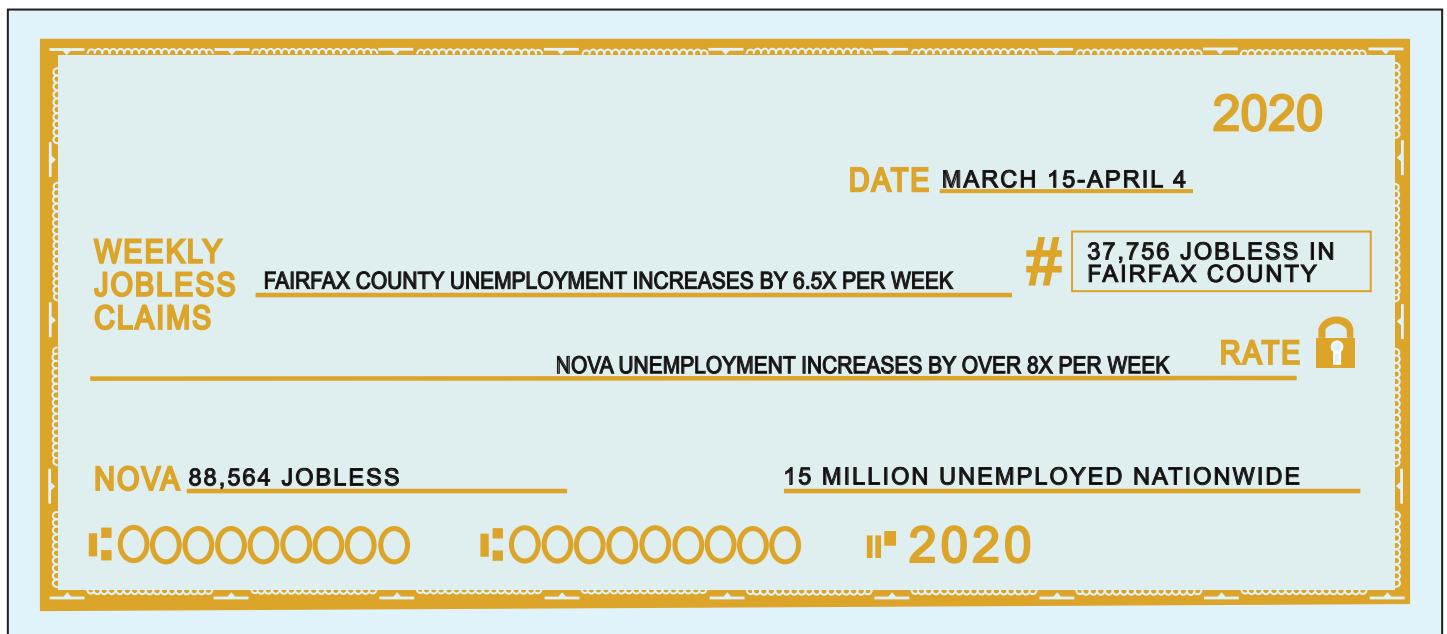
2020

DATE MARCH 15-APRIL 4

WEEKLY JOBLESS CLAIMS FAIRFAX COUNTY UNEMPLOYMENT INCREASES BY 6.5X PER WEEK

# 37,756 JOBLESS IN FAIRFAX COUNTY

NOVA UNEMPLOYMENT INCREASES BY OVER 8X PER WEEK

RATE

NOVA 88,564 JOBLESS

15 MILLION UNEMPLOYED NATIONWIDE

⑆000000000 ⑆000000000 ⑈ 2020